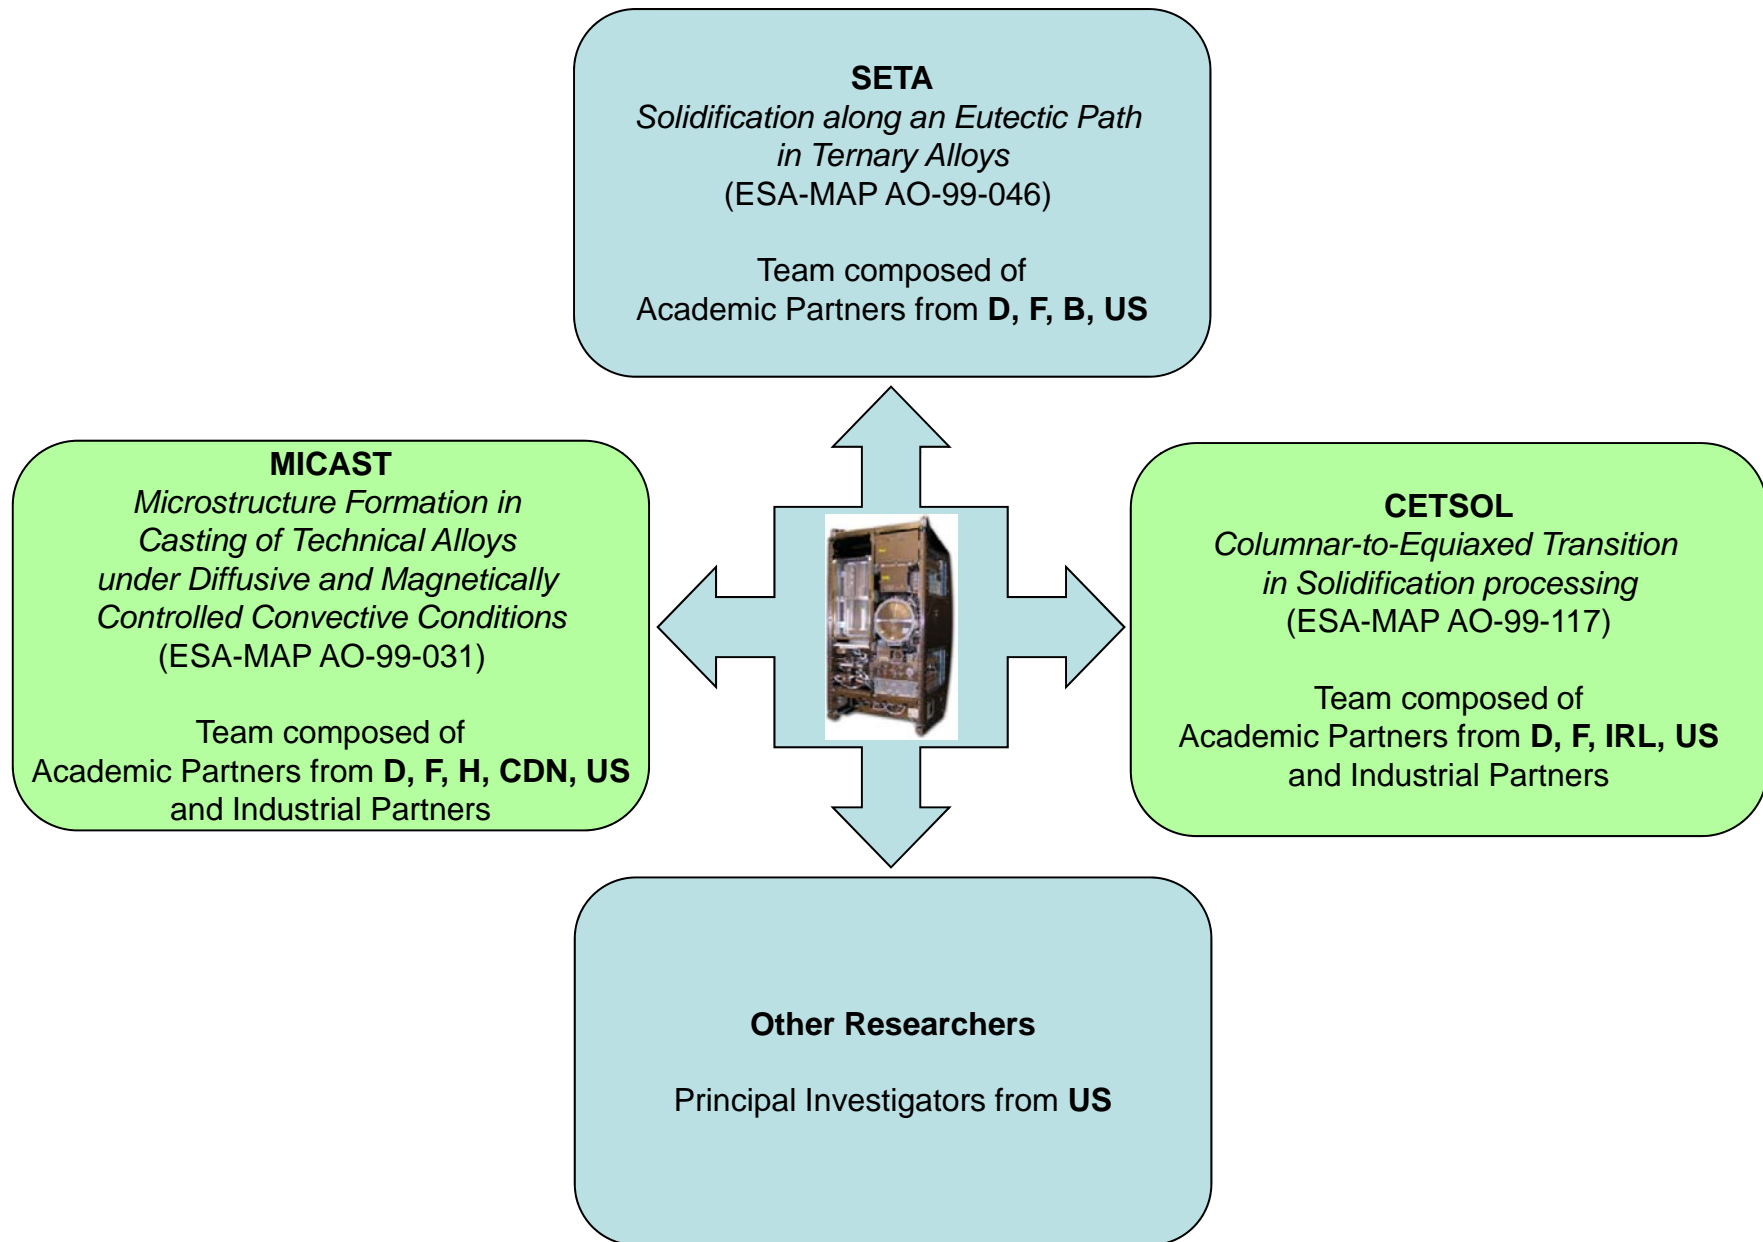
SETA
Solidification along an Eutectic Path in Ternary Alloys
(ESA-MAP AO-99-046)

Team composed of
Academic Partners from D, F, B, US

MICAST
Microstructure Formation in Casting of Technical Alloys under Diffusive and Magnetically Controlled Convective Conditions
(ESA-MAP AO-99-031)

Team composed of
Academic Partners from D, F, H, CDN, US
and Industrial Partners

CETSOL
Columnar-to-Equiaxed Transition in Solidification processing
(ESA-MAP AO-99-117)

Team composed of
Academic Partners from D, F, IRL, US
and Industrial Partners

Other Researchers

Principal Investigators from US